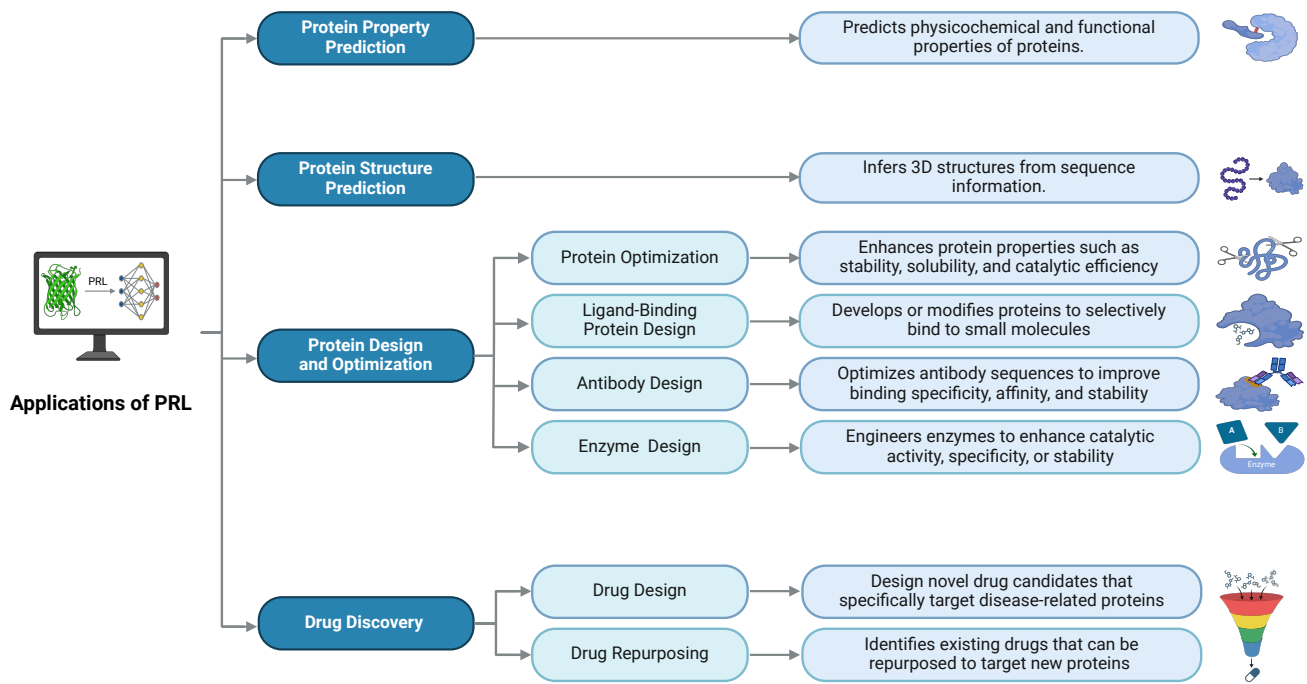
PRL

Applications of PRL

Protein Property Prediction

Predicts physicochemical and functional properties of proteins.

Protein Structure Prediction

Infers 3D structures from sequence information.

Protein Design and Optimization

Protein Optimization

Enhances protein properties such as stability, solubility, and catalytic efficiency

Ligand-Binding Protein Design

Develops or modifies proteins to selectively bind to small molecules

Antibody Design

Optimizes antibody sequences to improve binding specificity, affinity, and stability

Enzyme Design

Engineers enzymes to enhance catalytic activity, specificity, or stability

A

B

Enzyme

Drug Discovery

Drug Design

Design novel drug candidates that specifically target disease-related proteins

Drug Repurposing

Identifies existing drugs that can be repurposed to target new proteins